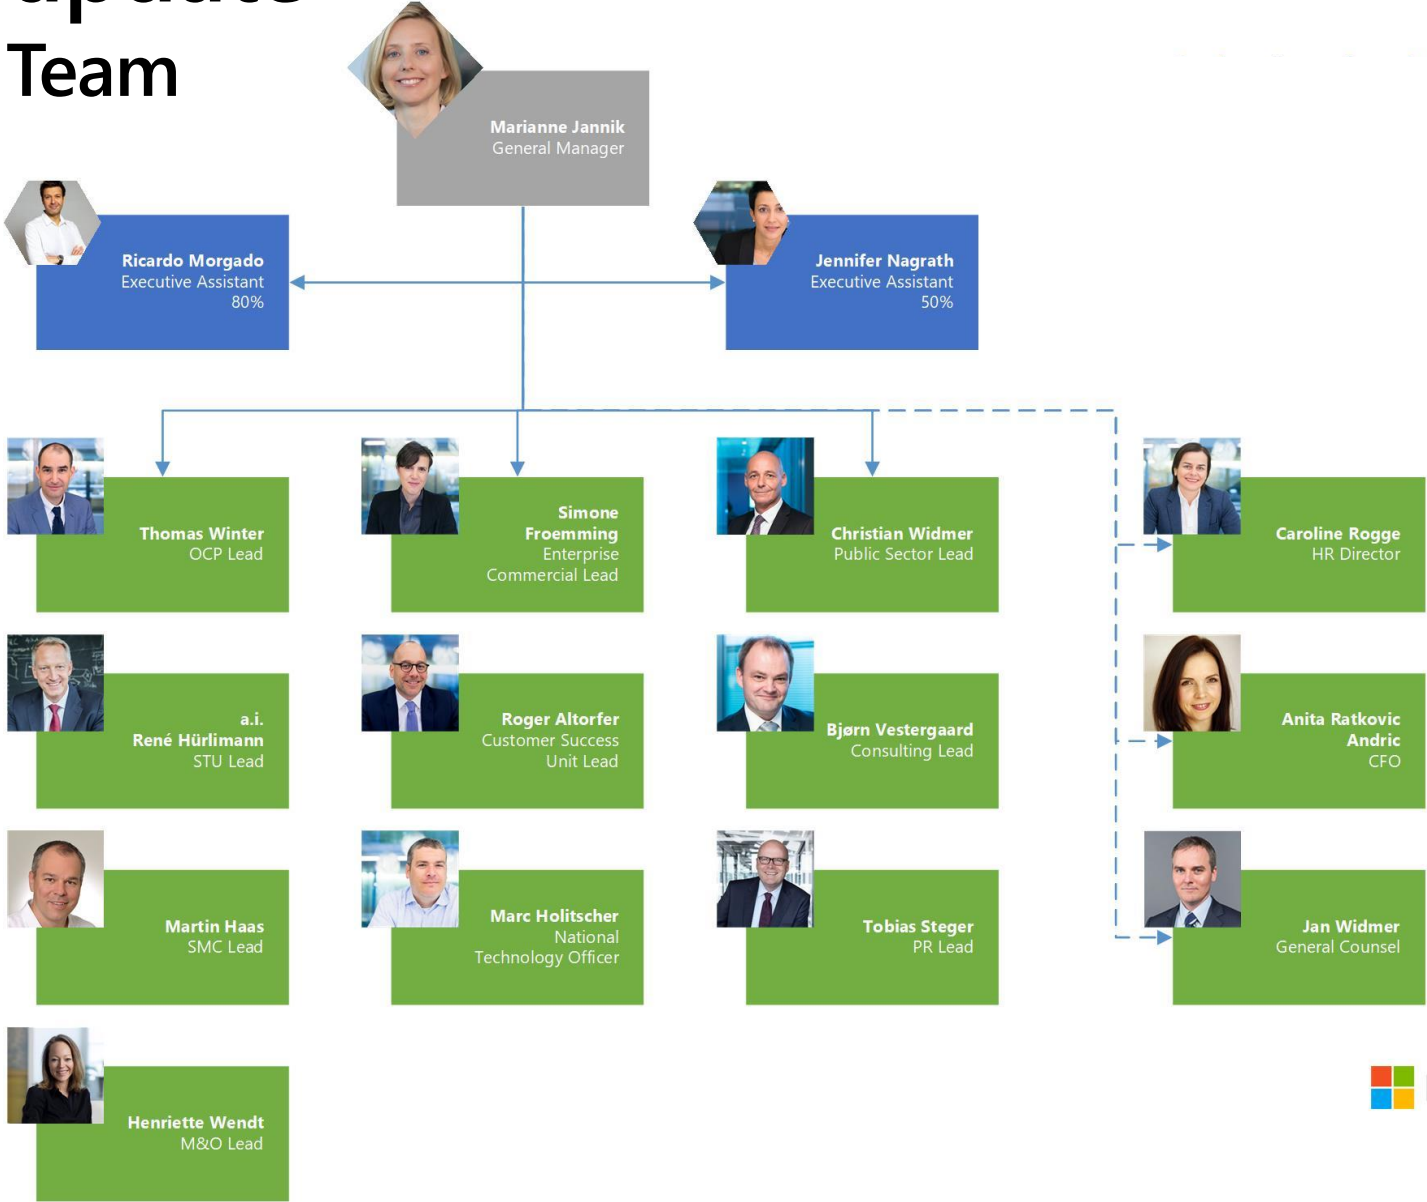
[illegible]
Team

Marianne Jannik
General Manager

Ricardo Morgado
Executive Assistant
80%

Jennifer Nagrath
Executive Assistant
50%

Thomas Winter
OCP Lead

Simone Froemming
Enterprise Commercial Lead

Christian Widmer
Public Sector Lead

Caroline Rogge
HR Director

a.i.
René Hürlimann
STU Lead

Roger Altorfer
Customer Success Unit Lead

Bjørn Vestergaard
Consulting Lead

Anita Ratkovic Andric
CFO

Martin Haas
SMC Lead

Marc Holitscher
National Technology Officer

Tobias Steger
PR Lead

Jan Widmer
General Counsel

Henriette Wendt
M&O Lead